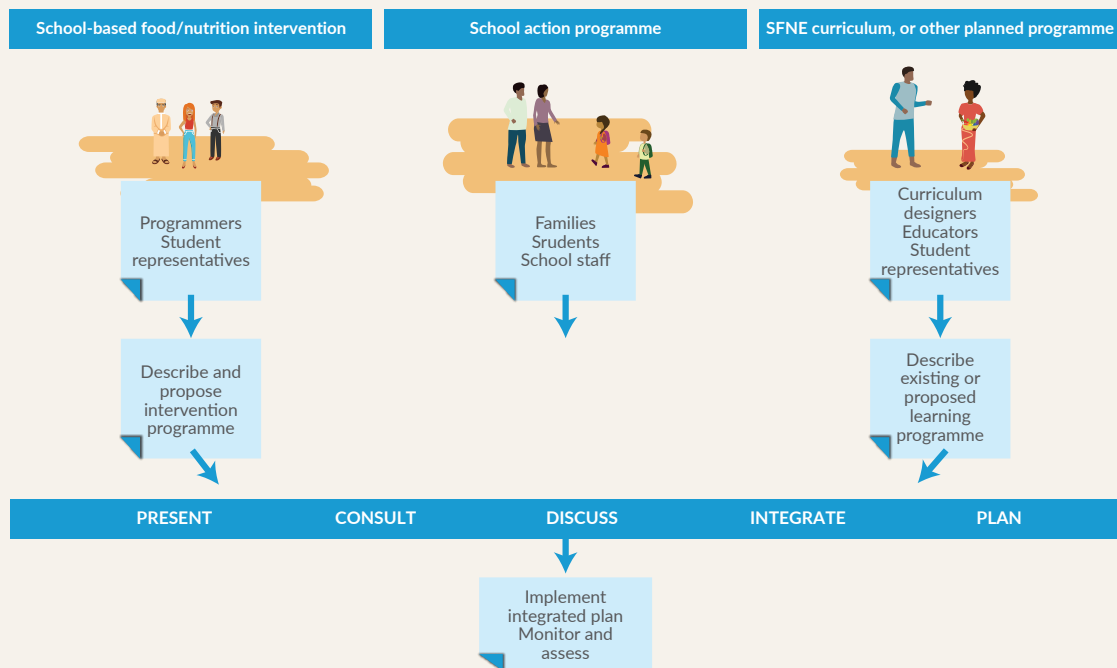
School-based food/nutrition intervention

School action programme

SFNE curriculum, or other planned programme

Programmers
Student representatives

Families
Srudents
School staff

Curriculum designers
Educators
Student representatives

Describe and propose intervention programme

Describe existing or proposed learning programme

PRESENT CONSULT DISCUSS INTEGRATE PLAN

Implement integrated plan
Monitor and assess